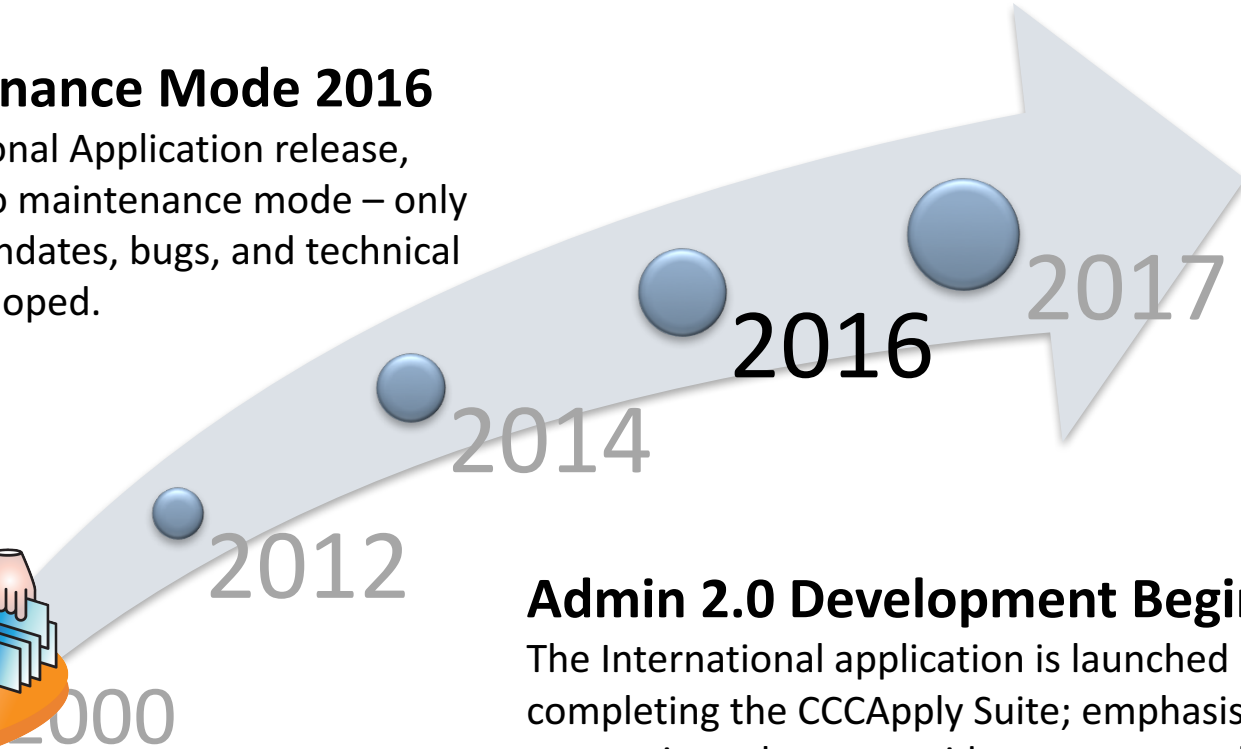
nance Mode 2016
onal Application release, o maintenance mode – only ndates, bugs, and technical oped.

2000

2012

2014

2016

2017

Admin 2.0 Development Begi
The International application is launched completing the CCCApply Suite; emphasis